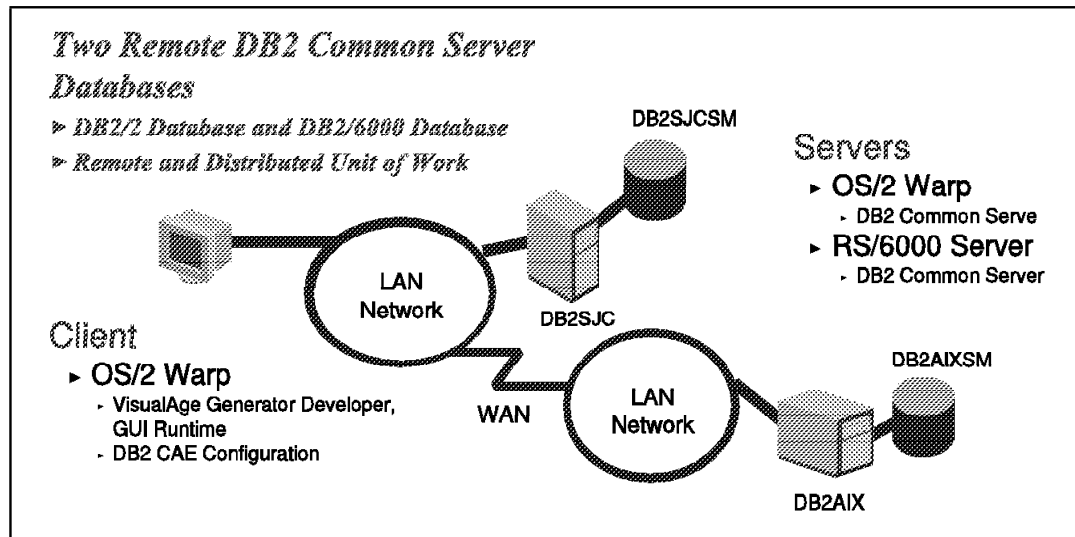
Two Remote DB2 Common Server Databases

▸ DB2/2 Database and DB2/6000 Database

▸ Remote and Distributed Unit of Work

DB2SJCSM

Servers

▸ OS/2 Warp

▸ DB2 Common Serve

▸ RS/6000 Server

▸ DB2 Common Server

LAN Network

DB2SJC

Client

▸ OS/2 Warp

▸ VisualAge Generator Developer, GUI Runtime

▸ DB2 CAE Configuration

WAN

LAN Network

DB2AIXSM

DB2AIX